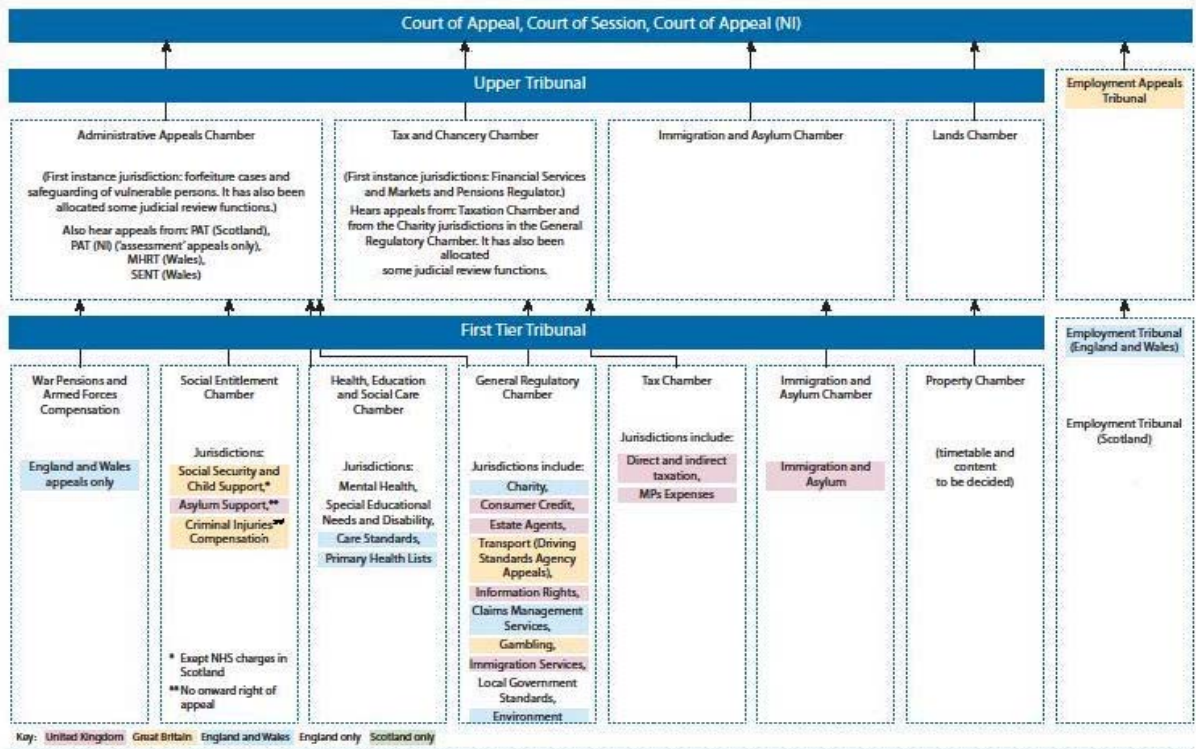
Court of Appeal, Court of Session, Court of Appeal (NI)

Upper Tribunal

Employment Appeals Tribunal

Administrative Appeals Chamber

(First instance jurisdiction: forfeiture cases and safeguarding of vulnerable persons. It has also been allocated some judicial review functions.)

Also hear appeals from: PAT (Scotland), PAT (NI) ('assessment' appeals only), MHRT (Wales), SENT (Wales)

Tax and Chancery Chamber

(First instance jurisdictions: Financial Services and Markets and Pensions Regulator.)

Hears appeals from: Taxation Chamber and from the Charity jurisdictions in the General Regulatory Chamber. It has also been allocated some judicial review functions.

Immigration and Asylum Chamber

Lands Chamber

First Tier Tribunal

Employment Tribunal (England and Wales)

Employment Tribunal (Scotland)

War Pensions and Armed Forces Compensation

England and Wales appeals only

Social Entitlement Chamber

Jurisdictions:

Social Security and Child Support,*

Asylum Support,**

Criminal Injuries** Compensation

* Exept NHS charges in Scotland

** No onward right of appeal

Health, Education and Social Care Chamber

Jurisdictions:

Mental Health,

Special Educational Needs and Disability,

Care Standards,

Primary Health Lists

General Regulatory Chamber

Jurisdictions include:

Charity,

Consumer Credit,

Estate Agents,

Transport (Driving Standards Agency Appeals),

Information Rights,

Claims Management Services,

Gambling,

Immigration Services,

Local Government Standards,

Environment

Tax Chamber

Jurisdictions include:

Direct and indirect taxation,

MPs Expenses

Immigration and Asylum Chamber

Immigration and Asylum

Property Chamber

(timetable and content to be decided)

Key: United Kingdom Great Britain England and Wales England only Scotland only